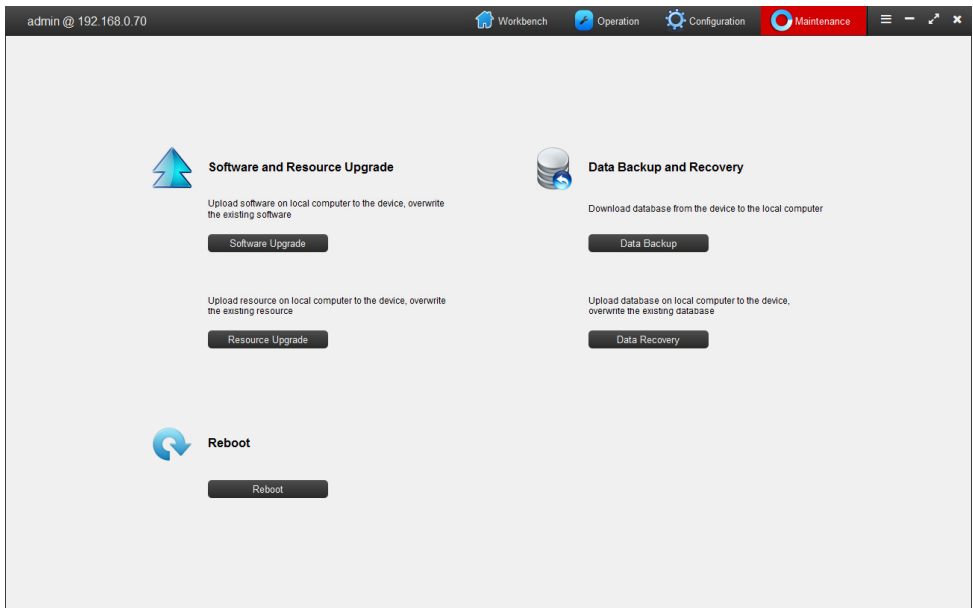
admin @ 192.168.0.70

Workbench Operation Configuration Maintenance

Software and Resource Upgrade

Upload software on local computer to the device, overwrite the existing software

Software Upgrade

Upload resource on local computer to the device, overwrite the existing resource

Resource Upgrade

Data Backup and Recovery

Download database from the device to the local computer

Data Backup

Upload database on local computer to the device, overwrite the existing database

Data Recovery

Reboot

Reboot